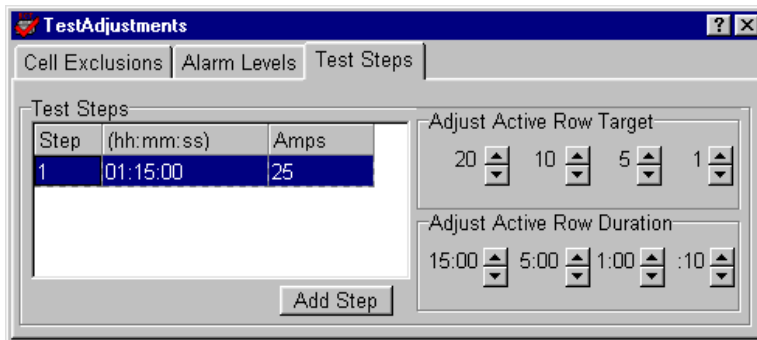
TestAdjustments

?

Cell Exclusions | Alarm Levels | Test Steps

Test Steps

| Step | (hh:mm:ss) | Amps |
|---|---|---|
| 1 | 01:15:00 | 25 |

Add Step

Adjust Active Row Target

20 10 5 1

Adjust Active Row Duration

15:00 5:00 1:00 :10